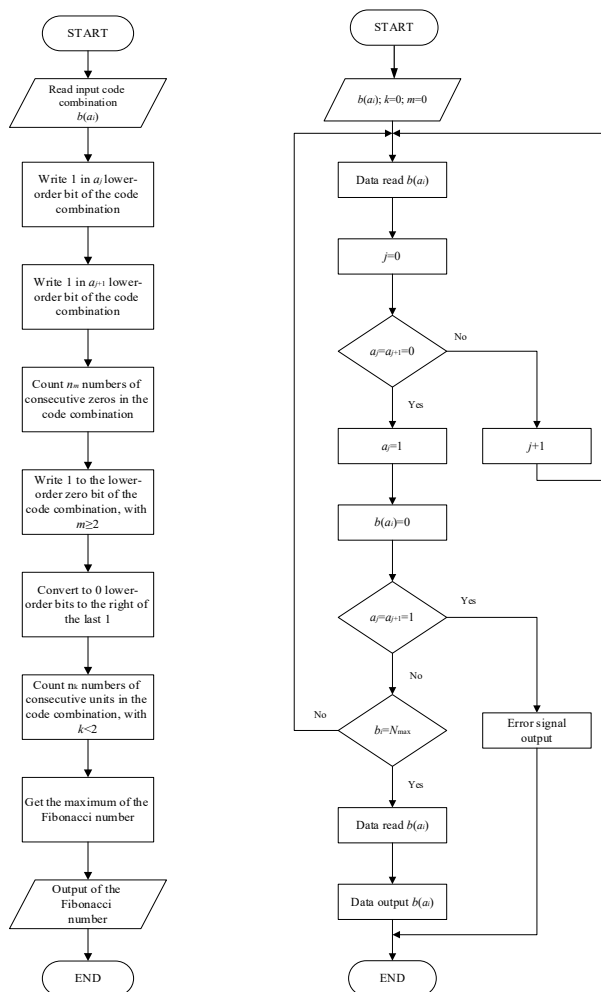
START

Read input code combination $b(a_i)$

Write 1 in $a_j$ lower-order bit of the code combination

Write 1 in $a_{j+1}$ lower-order bit of the code combination

Count $n_m$ numbers of consecutive zeros in the code combination

Write 1 to the lower-order zero bit of the code combination, with $m \geq 2$

Convert to 0 lower-order bits to the right of the last 1

Count $n_k$ numbers of consecutive units in the code combination, with $k<2$

Get the maximum of the Fibonacci number

Output of the Fibonacci number

END

START

$b(a_i)$; $k$=0; $m$=0

Data read $b(a_i)$

$j$=0

$a_j$=$a_{j+1}$=0

No

Yes

$a_j$=1

$j$+1

$b(a_i)$=0

$a_j$=$a_{j+1}$=1

Yes

No

No

$b_i$=$N_{\max}$

Error signal output

Yes

Data read $b(a_i)$

Data output $b(a_i)$

END